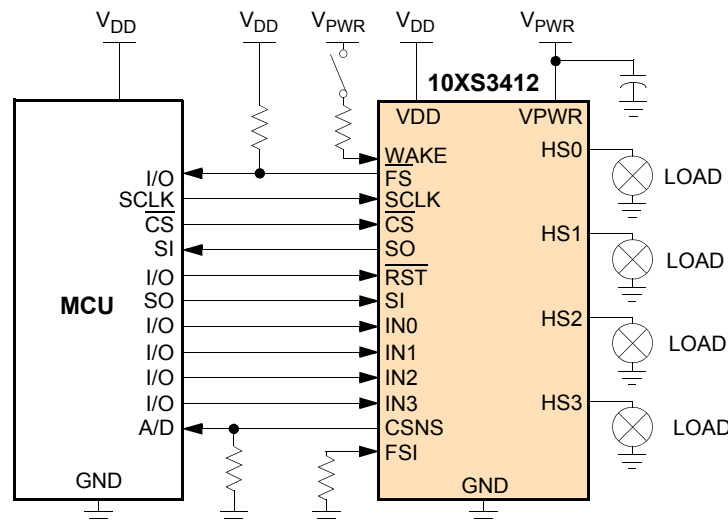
$V_{DD}$ $V_{DD}$ $V_{PWR}$ $V_{DD}$ $V_{PWR}$

10XS3412

VDD VPWR

MCU

I/O
SCLK
$\overline{CS}$
SI
I/O
SO
I/O
I/O
I/O
I/O
A/D
GND

$\overline{WAKE}$
FS
SCLK
$\overline{CS}$
SO
$\overline{RST}$
SI
IN0
IN1
IN2
IN3
CSNS
FSI
GND

HS0
HS1
HS2
HS3

LOAD
LOAD
LOAD
LOAD